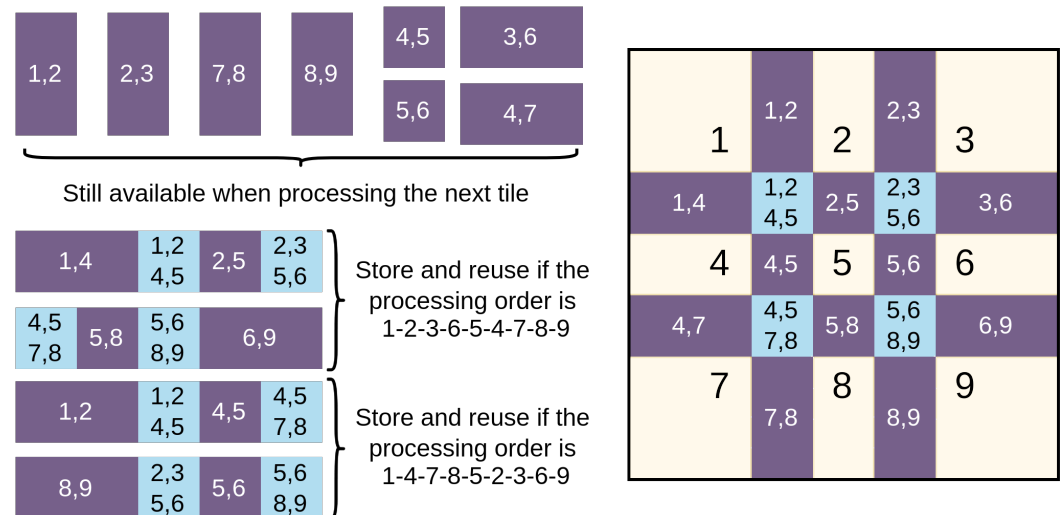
1,2

2,3

7,8

8,9

4,5

3,6

5,6

4,7

Still available when processing the next tile

| 1,4 | 1,2 4,5 | 2,5 | 2,3 5,6 |
|---|---|---|---|

| 4,5 7,8 | 5,8 | 5,6 8,9 | 6,9 |
|---|---|---|---|

Store and reuse if the processing order is 1-2-3-6-5-4-7-8-9

| 1,2 | 1,2 4,5 | 4,5 | 4,5 7,8 |
|---|---|---|---|

| 8,9 | 2,3 5,6 | 5,6 | 5,6 8,9 |
|---|---|---|---|

Store and reuse if the processing order is 1-4-7-8-5-2-3-6-9

| 1 | 1,2 | 2 | 2,3 | 3 |
|---|---|---|---|---|
| 1,4 | 1,2 4,5 | 2,5 | 2,3 5,6 | 3,6 |
| 4 | 4,5 | 5 | 5,6 | 6 |
| 4,7 | 4,5 7,8 | 5,8 | 5,6 8,9 | 6,9 |
| 7 | 7,8 | 8 | 8,9 | 9 |